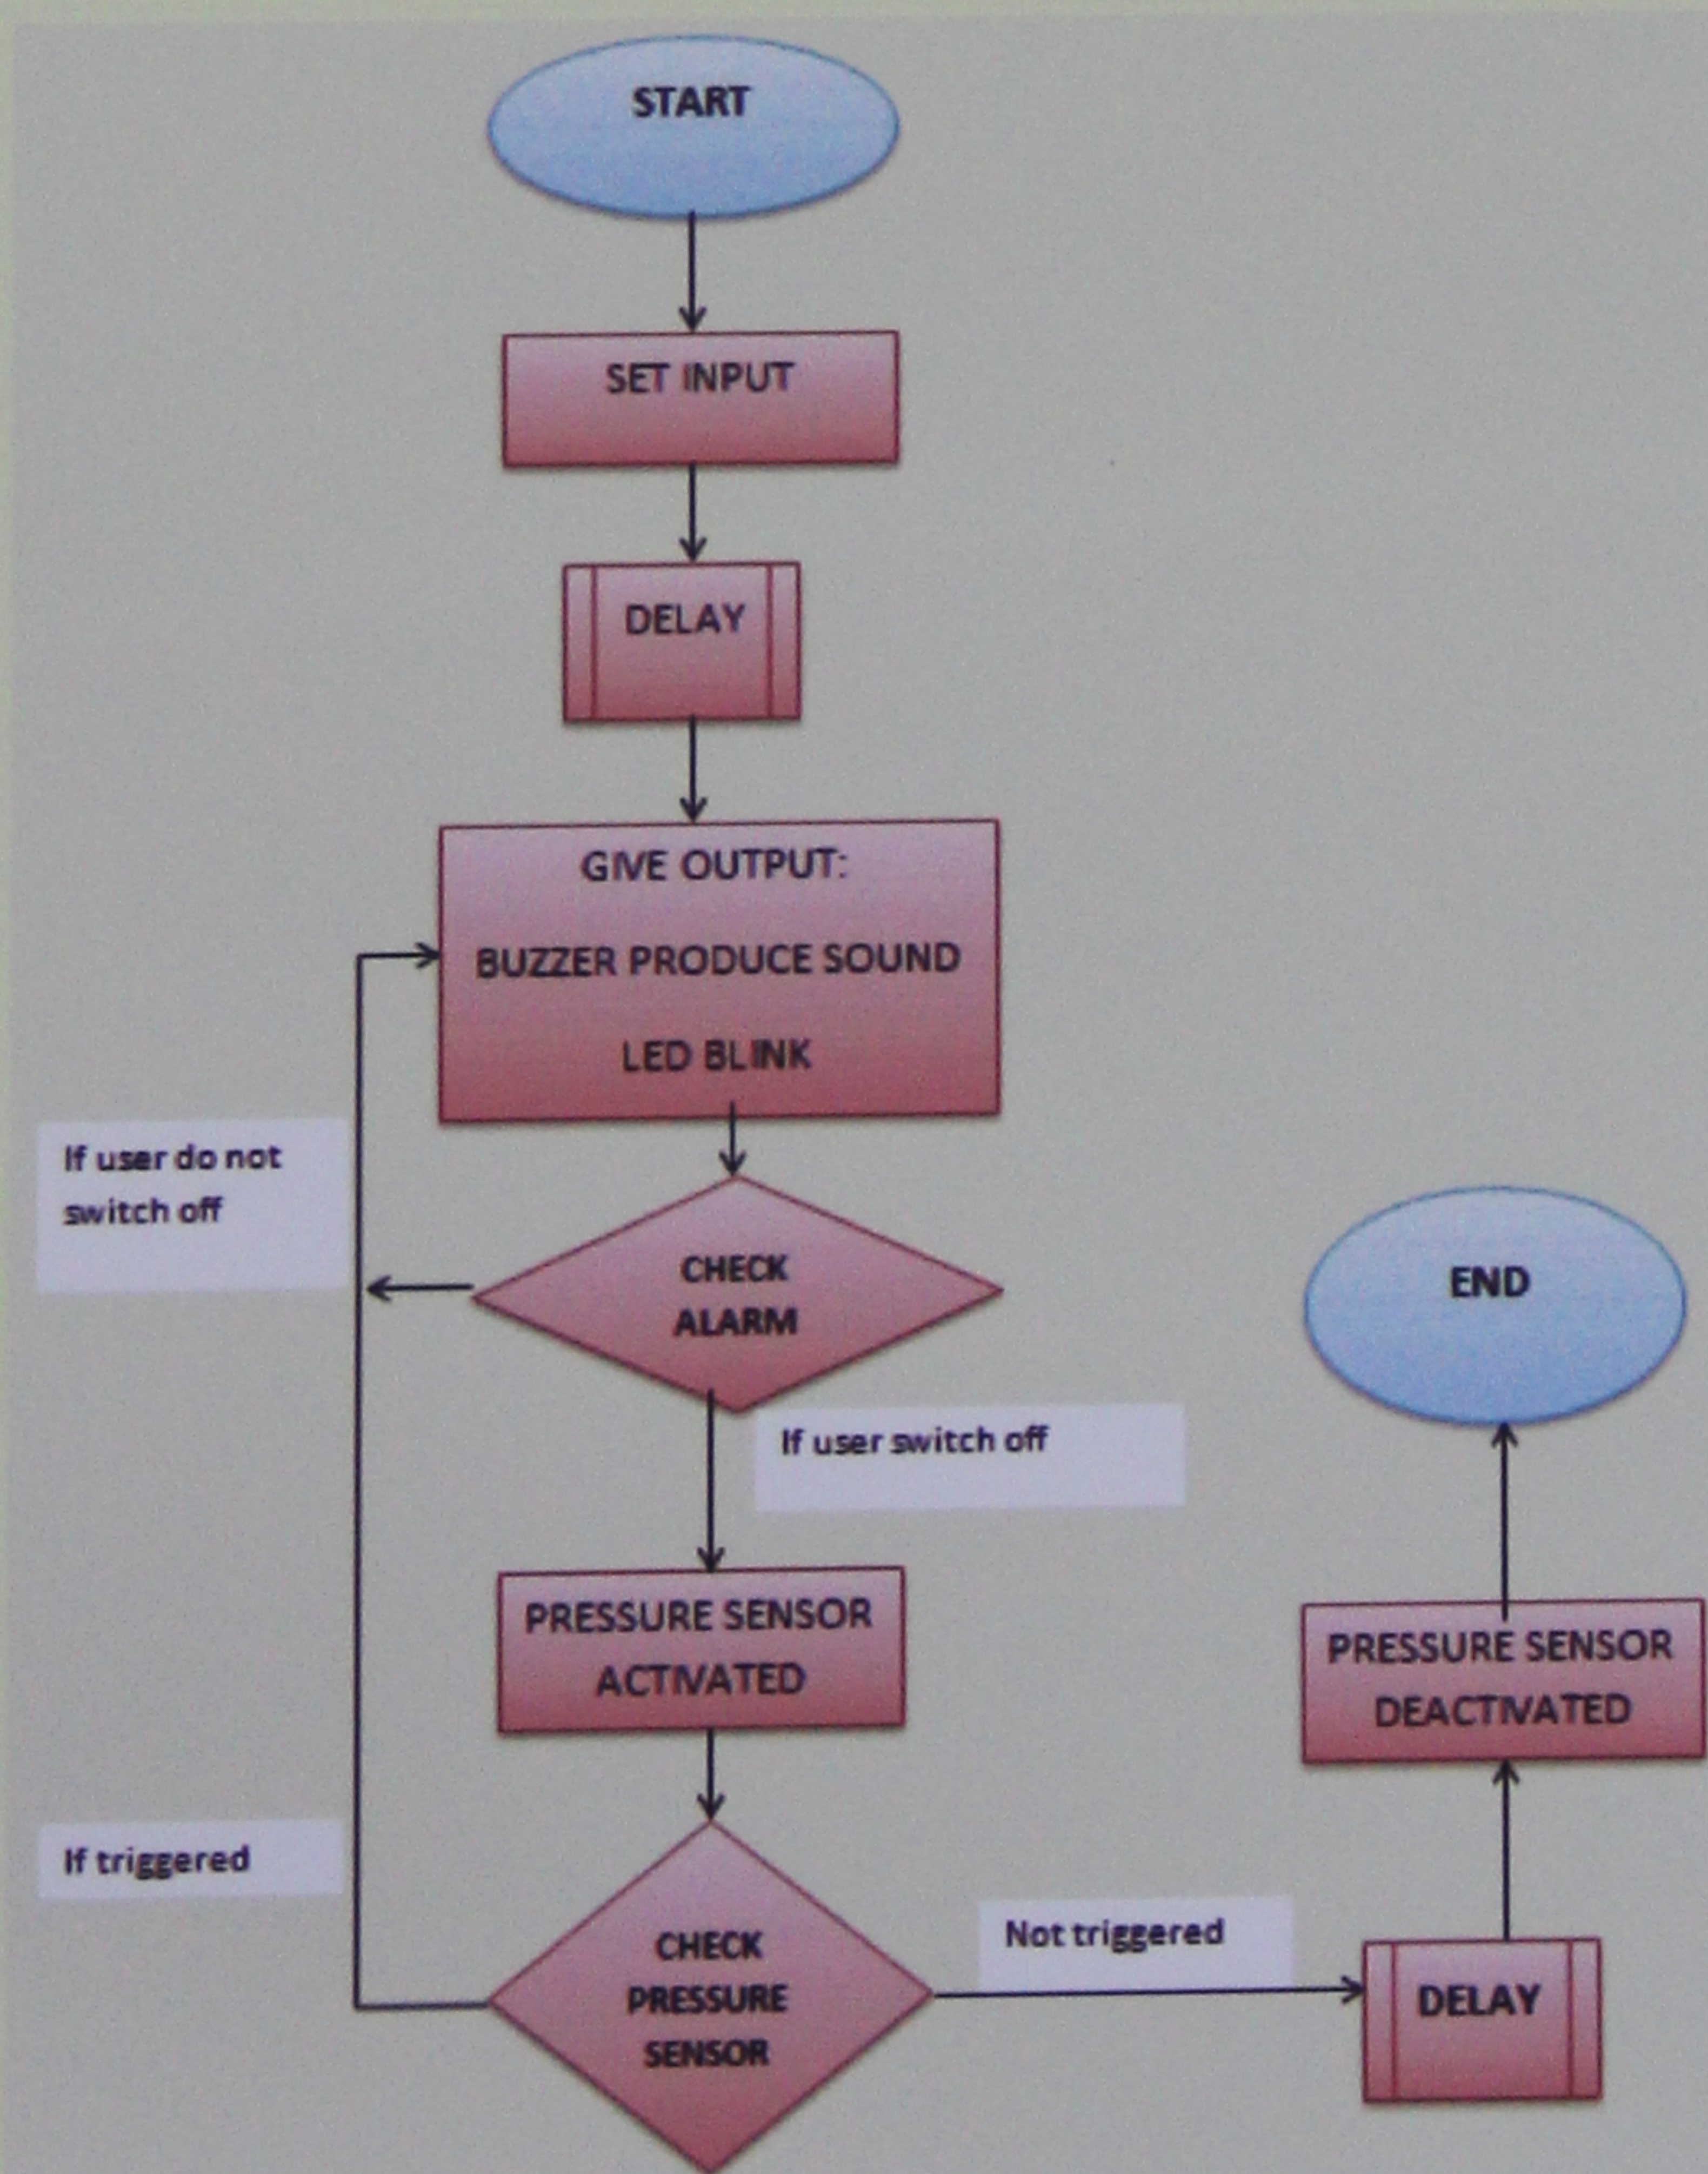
START

SET INPUT

DELAY

GIVE OUTPUT:

BUZZER PRODUCE SOUND

LED BLINK

If user do not switch off

CHECK ALARM

END

If user switch off

PRESSURE SENSOR ACTIVATED

PRESSURE SENSOR DEACTIVATED

If triggered

Not triggered

CHECK PRESSURE SENSOR

DELAY